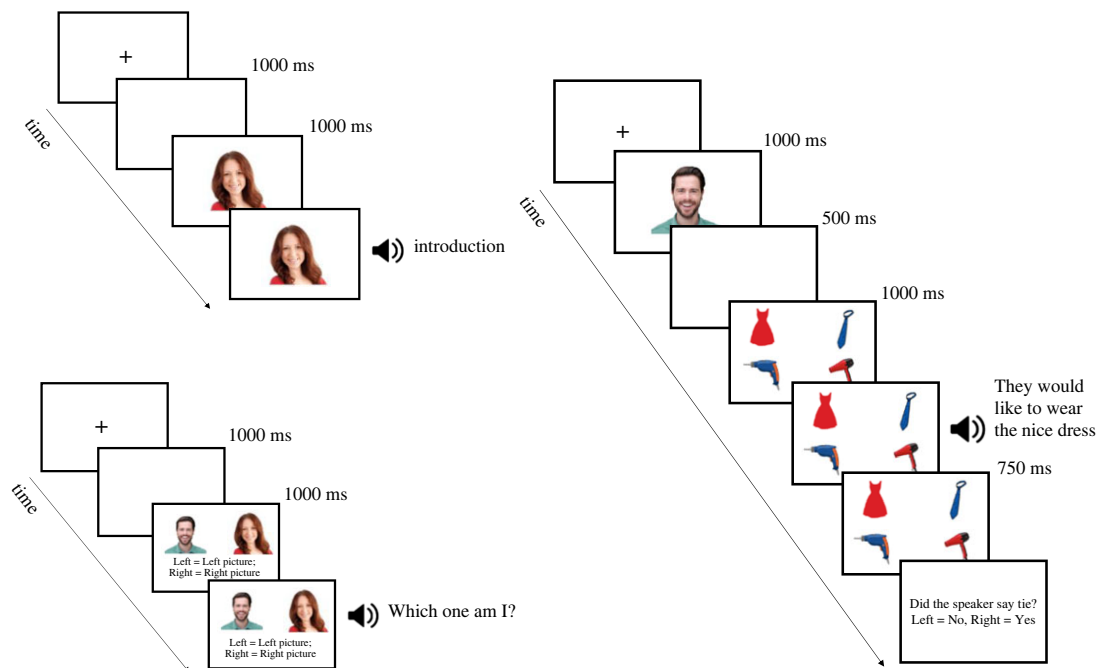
+
1000 ms
1000 ms
time
introduction

+
1000 ms
1000 ms
time
Left = Left picture;
Right = Right picture
Left = Left picture;
Right = Right picture
Which one am I?

+
1000 ms
time
500 ms
1000 ms
They would like to wear the nice dress
750 ms
Did the speaker say tie?
Left = No, Right = Yes